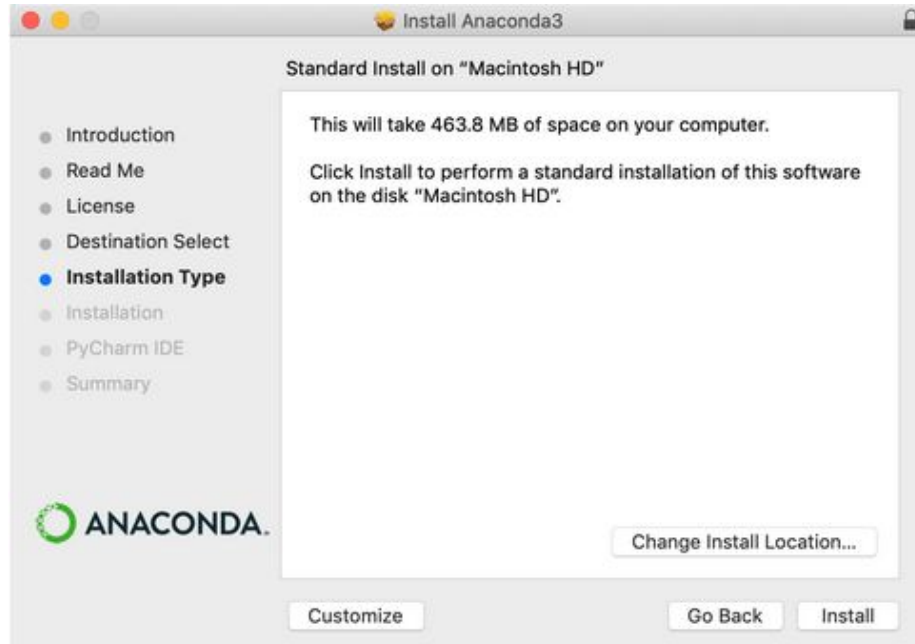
Install Anaconda3

Standard Install on "Macintosh HD"

Introduction
Read Me
License
Destination Select
Installation Type
Installation
PyCharm IDE
Summary

This will take 463.8 MB of space on your computer.

Click Install to perform a standard installation of this software on the disk "Macintosh HD".

ANACONDA.

Change Install Location...

Customize

Go Back

Install